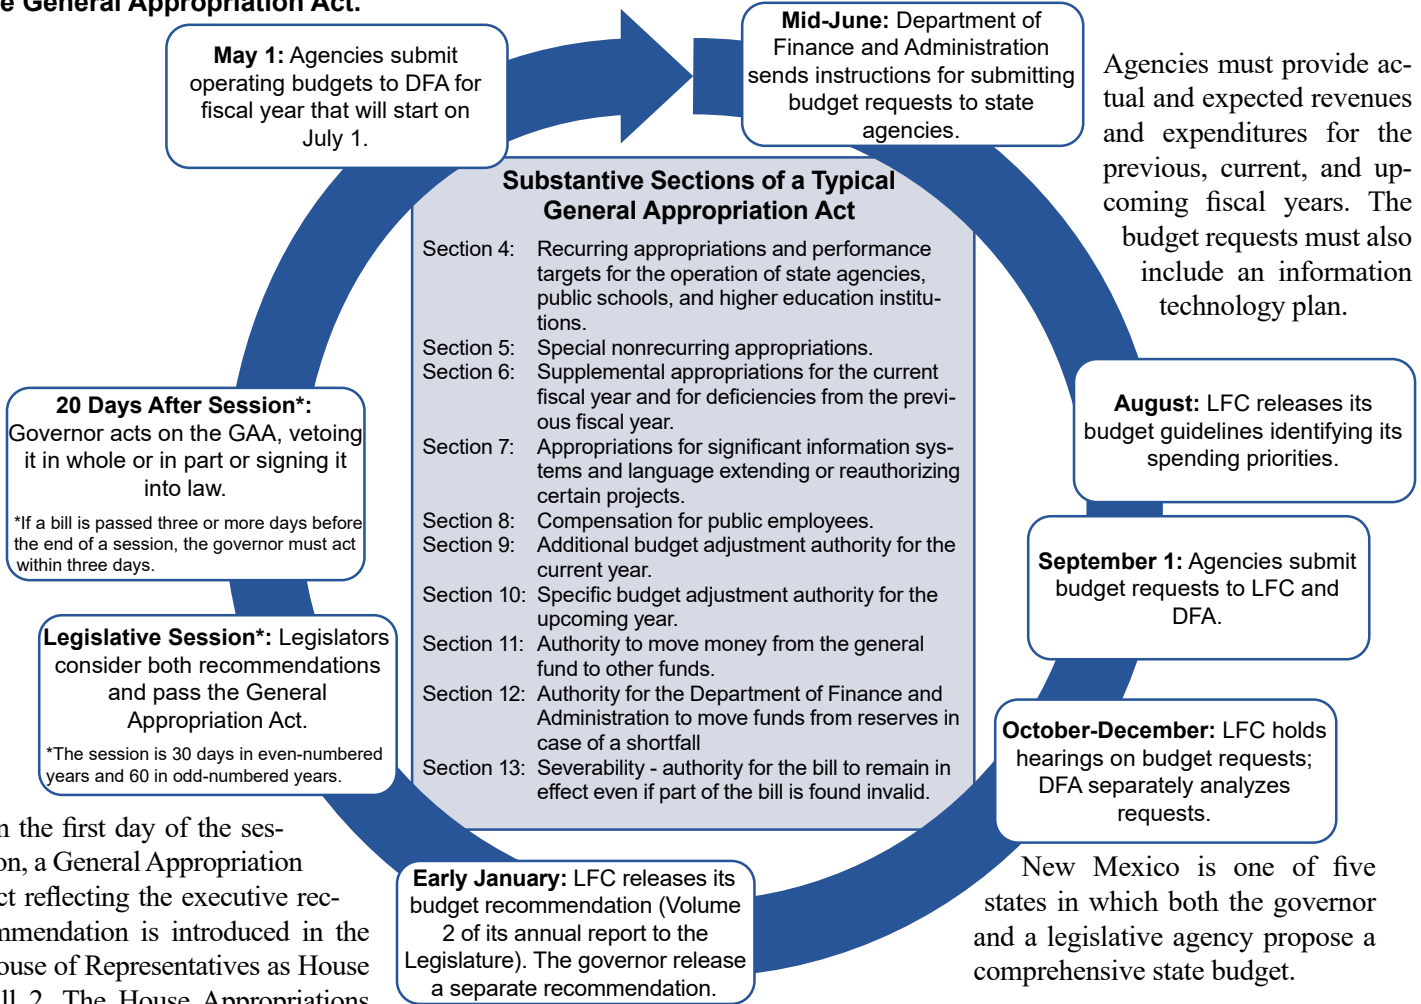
e General Appropriation Act.

May 1: Agencies submit operating budgets to DFA for fiscal year that will start on July 1.

Mid-June: Department of Finance and Administration sends instructions for submitting budget requests to state agencies.

Agencies must provide actual and expected revenues and expenditures for the previous, current, and upcoming fiscal years. The budget requests must also include an information technology plan.

Substantive Sections of a Typical General Appropriation Act

Section 4: Recurring appropriations and performance targets for the operation of state agencies, public schools, and higher education institutions.
Section 5: Special nonrecurring appropriations.
Section 6: Supplemental appropriations for the current fiscal year and for deficiencies from the previous fiscal year.
Section 7: Appropriations for significant information systems and language extending or reauthorizing certain projects.
Section 8: Compensation for public employees.
Section 9: Additional budget adjustment authority for the current year.
Section 10: Specific budget adjustment authority for the upcoming year.
Section 11: Authority to move money from the general fund to other funds.
Section 12: Authority for the Department of Finance and Administration to move funds from reserves in case of a shortfall
Section 13: Severability - authority for the bill to remain in effect even if part of the bill is found invalid.

August: LFC releases its budget guidelines identifying its spending priorities.

September 1: Agencies submit budget requests to LFC and DFA.

October-December: LFC holds hearings on budget requests; DFA separately analyzes requests.

20 Days After Session*: Governor acts on the GAA, vetoing it in whole or in part or signing it into law.

*If a bill is passed three or more days before the end of a session, the governor must act within three days.

Legislative Session*: Legislators consider both recommendations and pass the General Appropriation Act.

*The session is 30 days in even-numbered years and 60 in odd-numbered years.

Early January: LFC releases its budget recommendation (Volume 2 of its annual report to the Legislature). The governor release a separate recommendation.

n the first day of the session, a General Appropriation ct reflecting the executive recmmendation is introduced in the ouse of Representatives as House ll 2. The House Appropriations

New Mexico is one of five states in which both the governor and a legislative agency propose a comprehensive state budget.